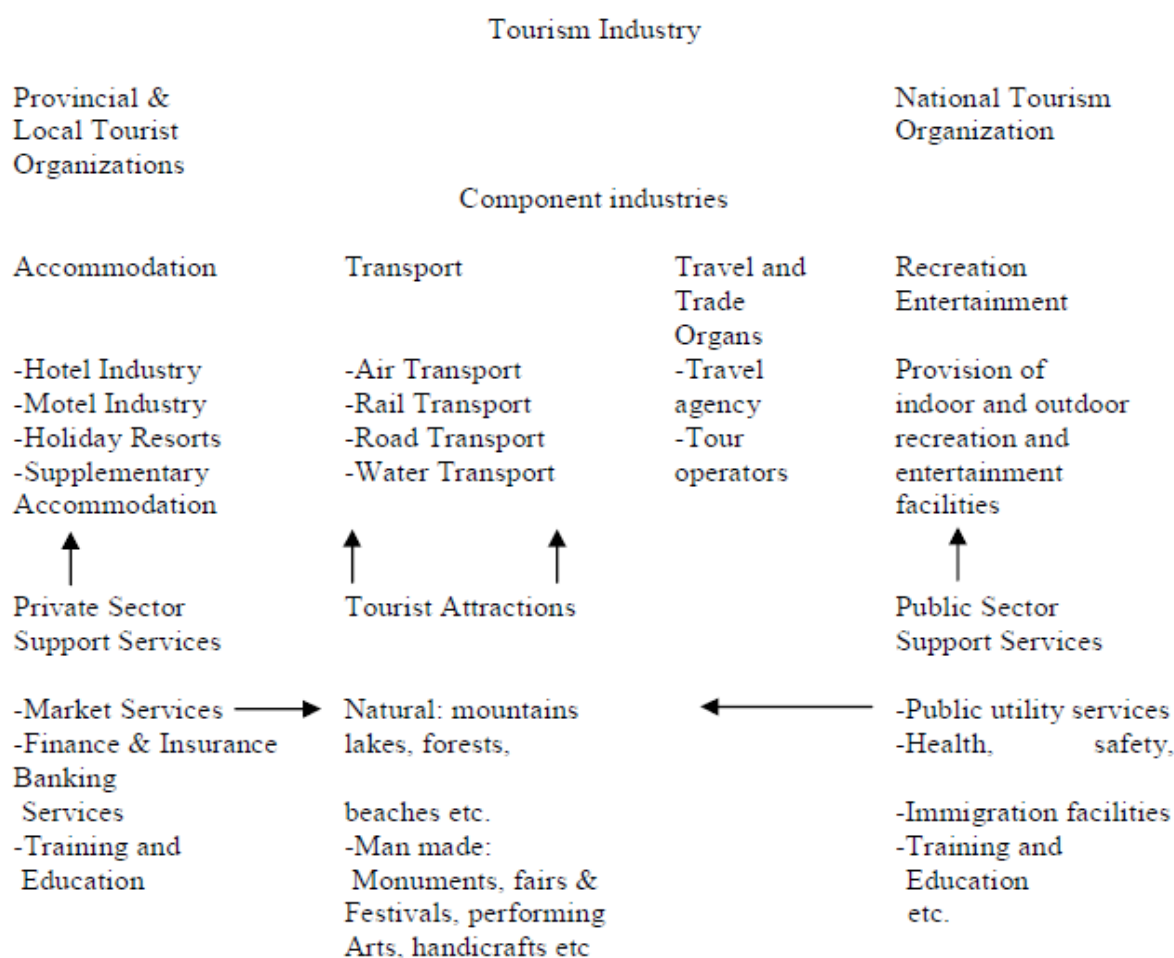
Tourism Industry

Provincial & Local Tourist Organizations

National Tourism Organization

Component industries

Accommodation

-Hotel Industry
-Motel Industry
-Holiday Resorts
-Supplementary Accommodation

Transport

-Air Transport
-Rail Transport
-Road Transport
-Water Transport

Travel and Trade Organs
-Travel agency
-Tour operators

Recreation Entertainment

Provision of indoor and outdoor recreation and entertainment facilities

Private Sector Support Services

-Market Services
-Finance & Insurance Banking Services
-Training and Education

Tourist Attractions

Natural: mountains lakes, forests,

beaches etc.
-Man made: Monuments, fairs & Festivals, performing Arts, handicrafts etc

Public Sector Support Services

-Public utility services
-Health, safety,

-Immigration facilities
-Training and Education etc.